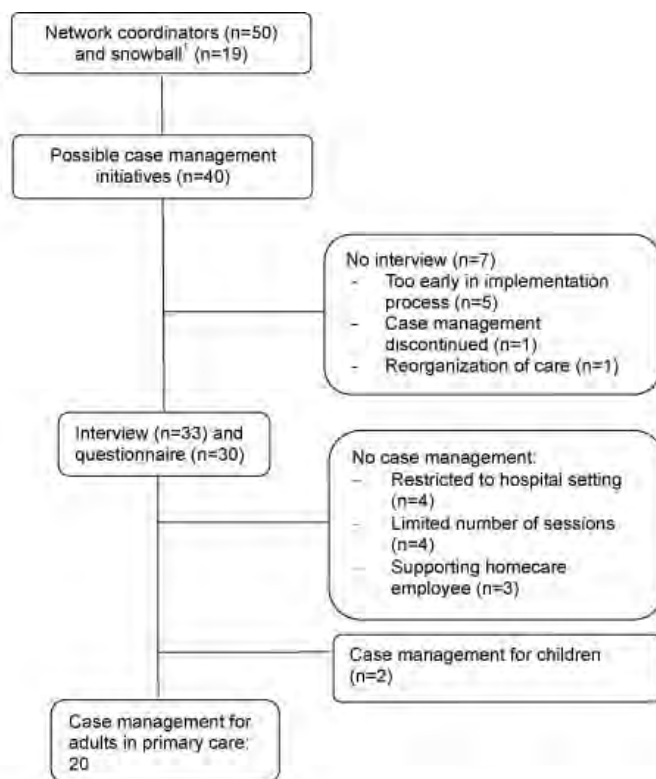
Network coordinators (n=50) and snowball$^1$ (n=19)

Possible case management initiatives (n=40)

No interview (n=7)
- Too early in implementation process (n=5)
- Case management discontinued (n=1)
- Reorganization of care (n=1)

Interview (n=33) and questionnaire (n=30)

No case management:
- Restricted to hospital setting (n=4)
- Limited number of sessions (n=4)
- Supporting homecare employee (n=3)

Case management for children (n=2)

Case management for adults in primary care: 20